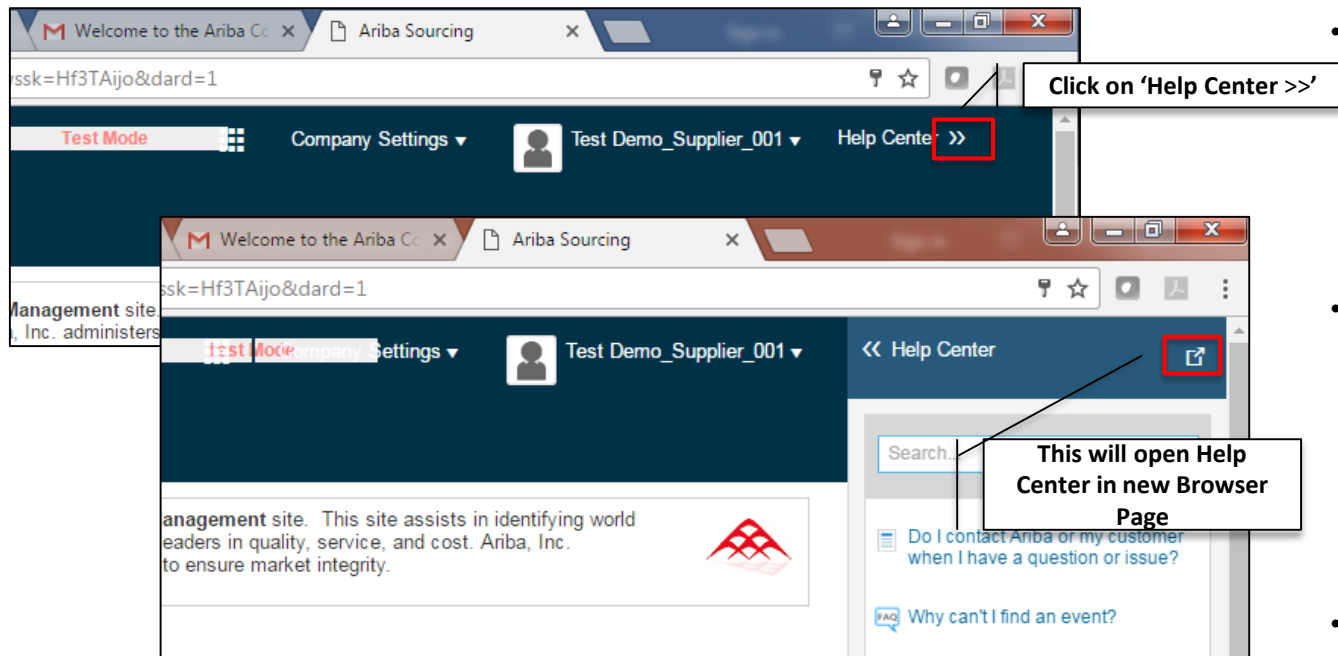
Welcome to the Ariba Co ×
Ariba Sourcing ×

ssk=Hf3TAijo&dard=1

Click on 'Help Center >>'

Test Mode
Company Settings ▾
Test Demo_Supplier_001 ▾
Help Center >>

Management site.
, Inc. administers

Welcome to the Ariba Co ×
Ariba Sourcing ×

ssk=Hf3TAijo&dard=1

Test Mode Company Settings ▾
Test Demo_Supplier_001 ▾
<< Help Center

Search...

This will open Help Center in new Browser Page

anagement site. This site assists in identifying world eaders in quality, service, and cost. Ariba, Inc. to ensure market integrity.

Do I contact Ariba or my customer when I have a question or issue?

Why can't I find an event?